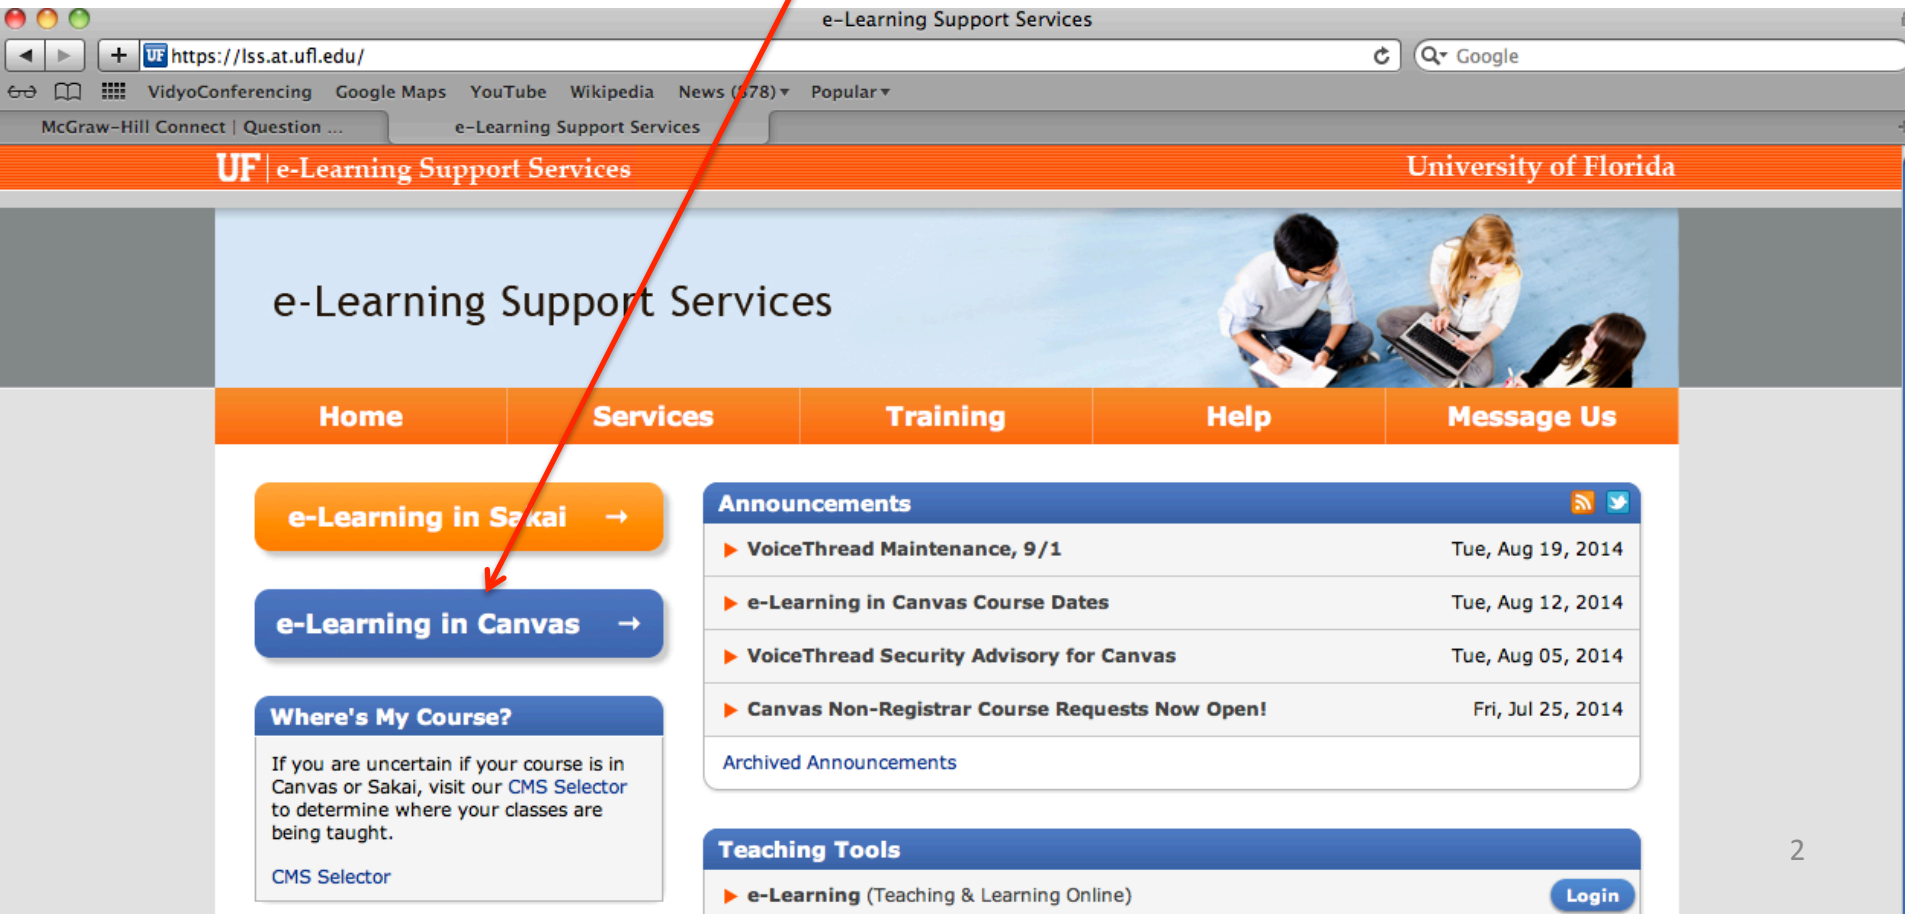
e-Learning Support Services

https://lss.at.ufl.edu/

Google

VidyoConferencing Google Maps YouTube Wikipedia News (578) ▾ Popular ▾

McGraw-Hill Connect | Question ...

e-Learning Support Services

UF | e-Learning Support Services

University of Florida

e-Learning Support Services

Home Services Training Help Message Us

e-Learning in Sakai →

e-Learning in Canvas →

Where's My Course?

If you are uncertain if your course is in Canvas or Sakai, visit our CMS Selector to determine where your classes are being taught.

CMS Selector

Announcements

| | |
|---|---|
| VoiceThread Maintenance, 9/1 | Tue, Aug 19, 2014 |
| e-Learning in Canvas Course Dates | Tue, Aug 12, 2014 |
| VoiceThread Security Advisory for Canvas | Tue, Aug 05, 2014 |
| Canvas Non-Registrar Course Requests Now Open! | Fri, Jul 25, 2014 |

Archived Announcements

Teaching Tools

e-Learning (Teaching & Learning Online) Login

2